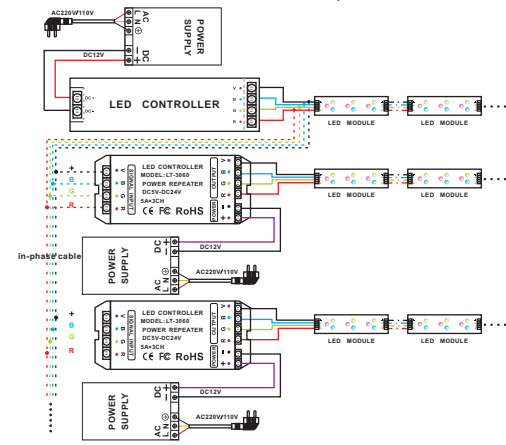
AC220V/110V

AC L N ⊕

POWER SUPPLY

DC12V

DC − +

LED CONTROLLER

DC+ DC−

V+ R G B

LED MODULE

LED MODULE

+ B G R

SIGNAL INPUT

LED CONTROLLER
MODEL:LT-3060
POWER REPEATER
DC5V-DC24V
5A×3CH
CE FC RoHS

OUTPUT

POWER

LED MODULE

LED MODULE

DC12V

POWER SUPPLY

DC − +

AC220V/110V

AC L N ⊕

in-phase cable

+ B G R

SIGNAL INPUT

LED CONTROLLER
MODEL:LT-3060
POWER REPEATER
DC5V-DC24V
5A×3CH
CE FC RoHS

OUTPUT

POWER

LED MODULE

LED MODULE

DC12V

POWER SUPPLY

DC − +

AC220V/110V

AC L N ⊕